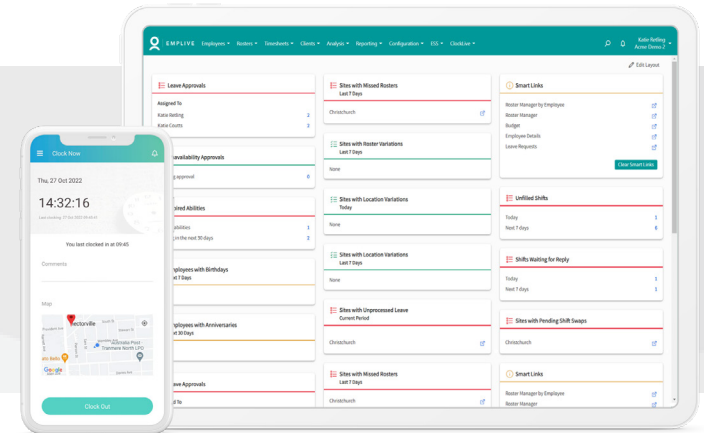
EMPLIVE Employees ▾ Rosters ▾ Timesheets ▾ Clients ▾ Analysis ▾ Reporting ▾ Configuration ▾ ESS ▾ ClockLive ▾

Katie Reiling
Acme Demo 2

Edit Layout

Leave Approvals

Assigned To

Katie Reiling 2

Katie Coutts 2

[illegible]availability Approvals

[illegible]g approval 0

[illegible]ired Abilities

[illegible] abilities 1

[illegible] in the next 30 days 2

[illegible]ployees with Birthdays
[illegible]t 7 Days

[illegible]ployees with Anniversaries
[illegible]t 30 Days

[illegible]ave Approvals

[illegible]d To

Sites with Missed Rosters
Last 7 Days

Christchurch

Sites with Roster Variations
Last 7 Days

None

Sites with Location Variations
Today

None

Sites with Location Variations
Last 7 Days

None

Sites with Unprocessed Leave
Current Period

Christchurch

Sites with Missed Rosters
Last 7 Days

Christchurch

Smart Links

Roster Manager by Employee

Roster Manager

Budget

Employee Details

Leave Requests

Clear Smart Links

Unfilled Shifts

Today 1

Next 7 days 6

Shifts Waiting for Reply

Today 1

Next 7 days 1

Sites with Pending Shift Swaps

Christchurch

Smart Links

Roster Manager by Employee

Roster Manager

Clock Now

Thu, 27 Oct 2022

14:32:16

Last clocking: 27 Oct 2022 09:45

You last clocked in at 09:45

Comments

Map

Hectorville

Australia Post Tranmere North LPO

Google

Clock Out